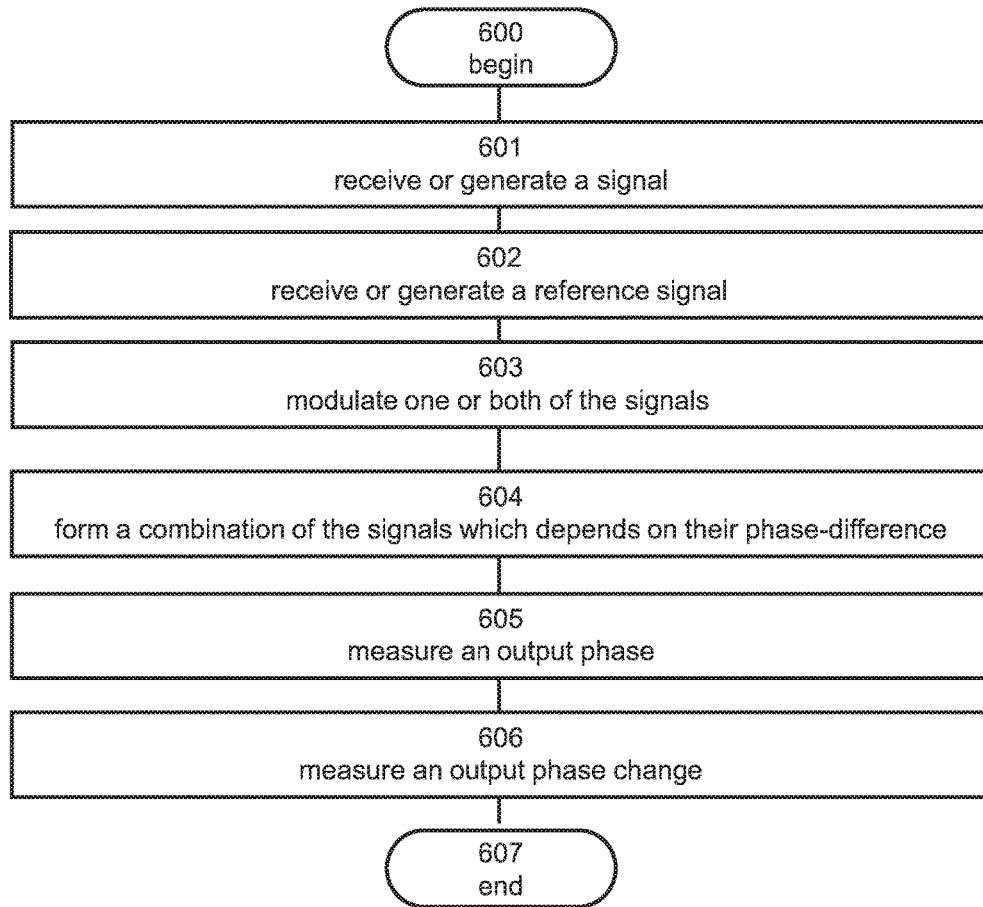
600
begin

601
receive or generate a signal

602
receive or generate a reference signal

603
modulate one or both of the signals

604
form a combination of the signals which depends on their phase-difference

605
measure an output phase

606
measure an output phase change

607
end